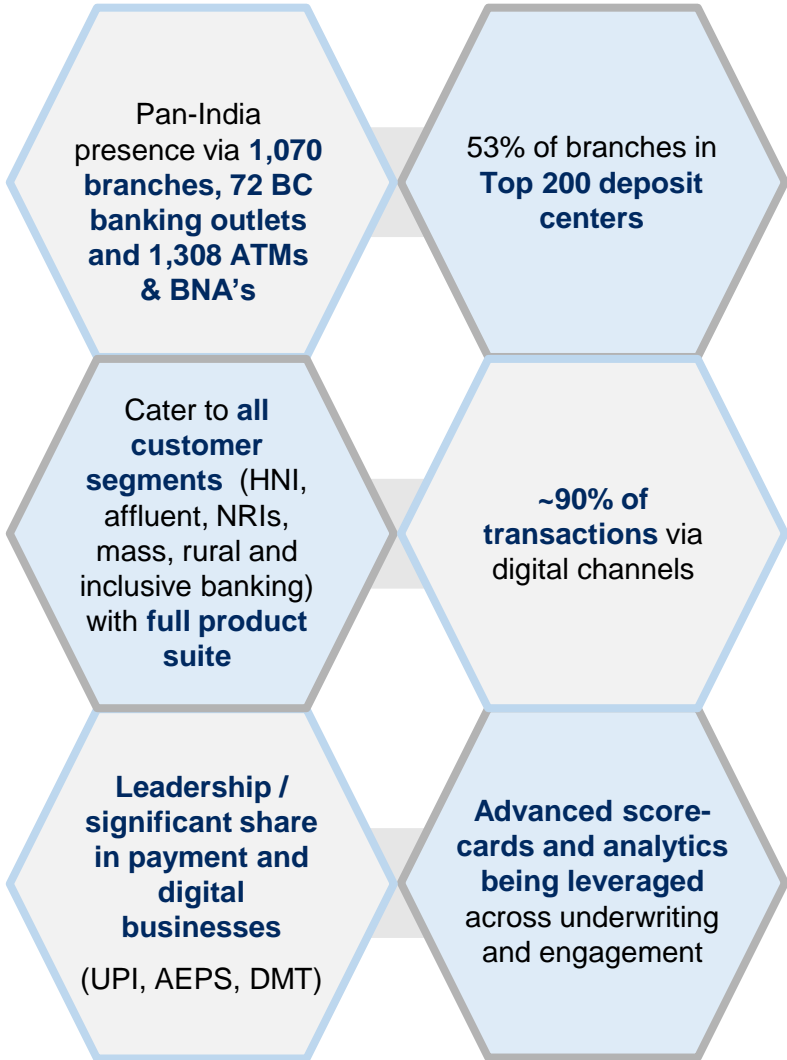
Pan-India presence via 1,070 branches, 72 BC banking outlets and 1,308 ATMs & BNA's

53% of branches in Top 200 deposit centers

Cater to all customer segments (HNI, affluent, NRIs, mass, rural and inclusive banking) with full product suite

~90% of transactions via digital channels

Leadership / significant share in payment and digital businesses

(UPI, AEPS, DMT)

Advanced score-cards and analytics being leveraged across underwriting and engagement